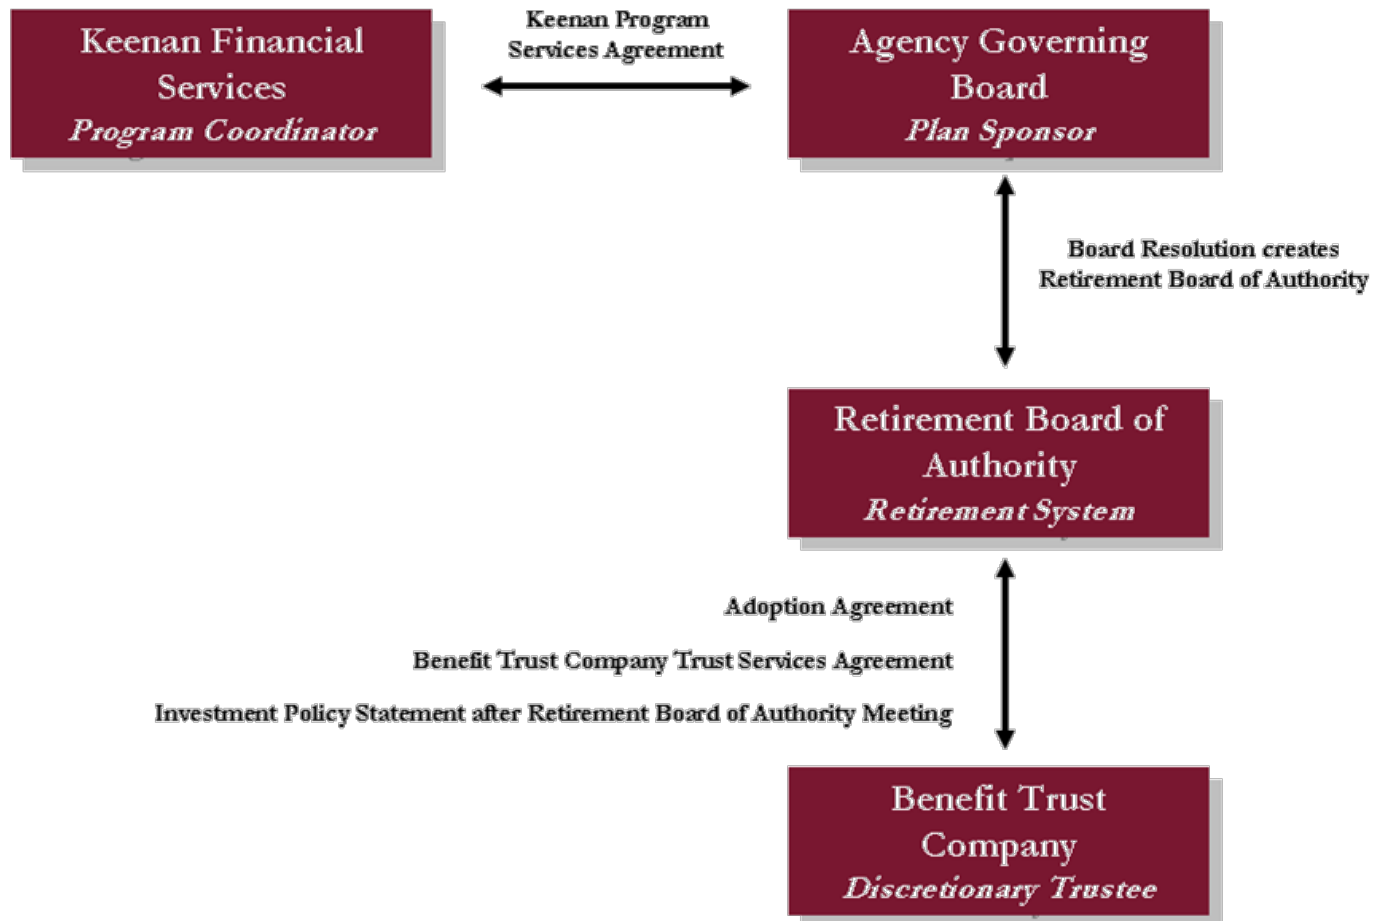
Keenan Financial Services
Program Coordinator

Keenan Program Services Agreement

Agency Governing Board
Plan Sponsor

Board Resolution creates Retirement Board of Authority

Retirement Board of Authority
Retirement System

Adoption Agreement

Benefit Trust Company Trust Services Agreement

Investment Policy Statement after Retirement Board of Authority Meeting

Benefit Trust Company
Discretionary Trustee